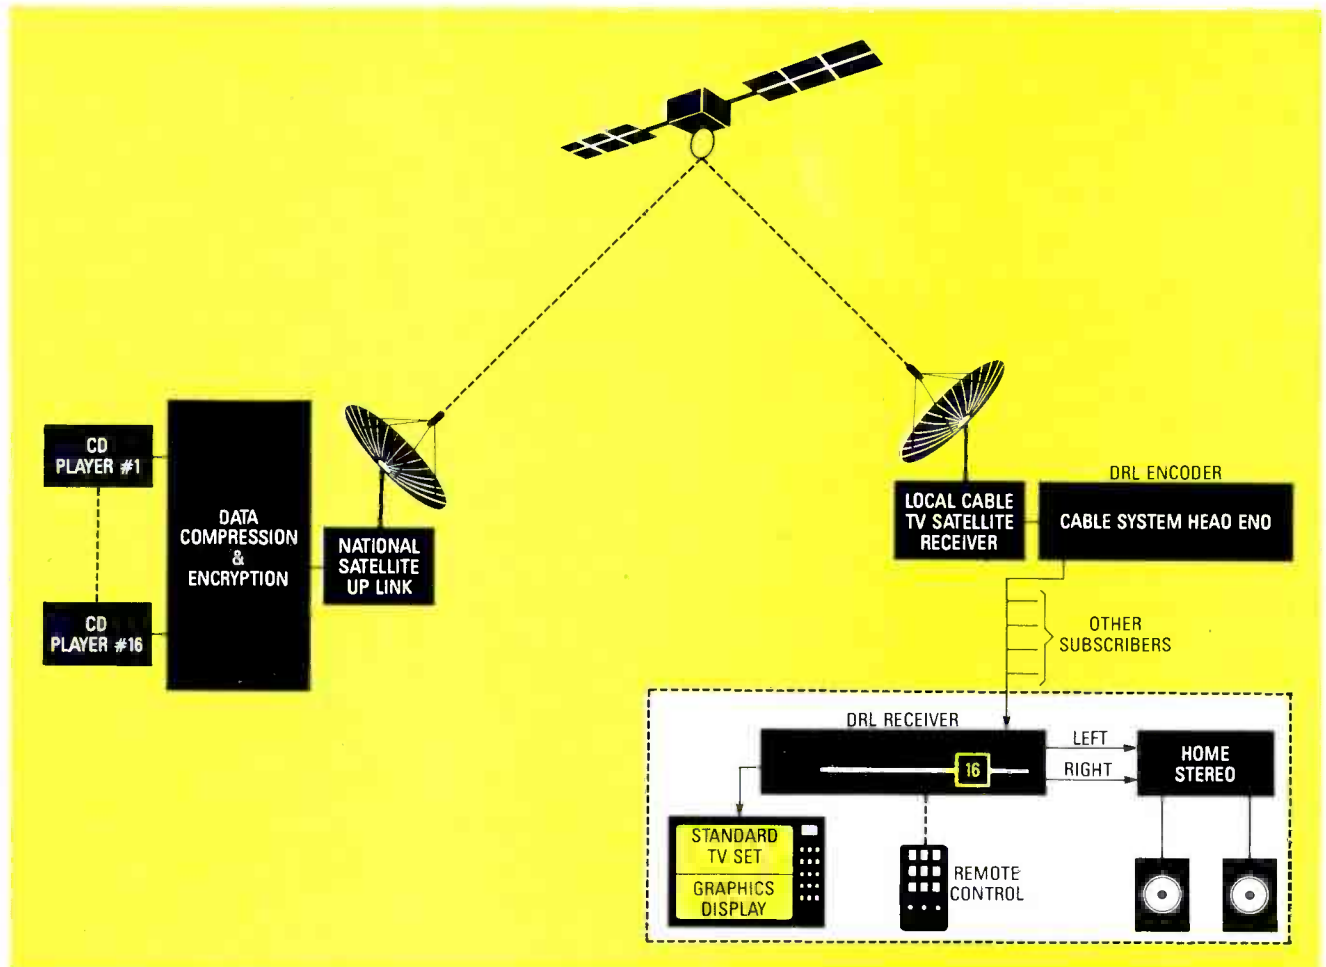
CD PLAYER #1

CD PLAYER #16

DATA COMPRESSION & ENCRYPTION

NATIONAL SATELLITE UP LINK

LOCAL CABLE TV SATELLITE RECEIVER

DRL ENCODER

CABLE SYSTEM HEAO ENO

OTHER SUBSCRIBERS

DRL RECEIVER

16

LEFT

RIGHT

HOME STEREO

STANDARD TV SET

GRAPHICS DISPLAY

REMOTE CONTROL